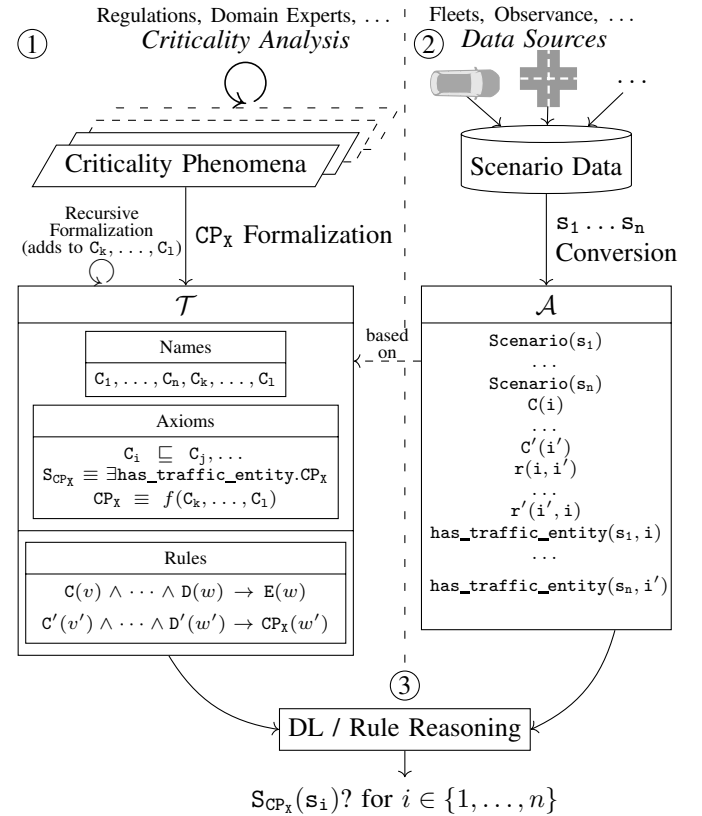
Regulations, Domain Experts, . . .
*Criticality Analysis*

Fleets, Observance, . . .
*Data Sources*

①

②

Criticality Phenomena

Scenario Data

Recursive Formalization (adds to $\mathtt{C_k}, \ldots, \mathtt{C_l}$)

$\mathtt{CP_X}$ Formalization

$\mathtt{s_1} \ldots \mathtt{s_n}$ Conversion

$\mathcal{T}$

$\mathcal{A}$

based on

Names

$\mathtt{C_1}, \ldots, \mathtt{C_n}, \mathtt{C_k}, \ldots, \mathtt{C_l}$

Axioms

$\mathtt{C_i} \sqsubseteq \mathtt{C_j}, \ldots$

$\mathtt{S_{CP_X}} \equiv \exists\mathtt{has\_traffic\_entity.CP_X}$

$\mathtt{CP_X} \equiv f(\mathtt{C_k}, \ldots, \mathtt{C_l})$

Rules

$\mathtt{C}(v) \wedge \cdots \wedge \mathtt{D}(w) \rightarrow \mathtt{E}(w)$

$\mathtt{C'}(v') \wedge \cdots \wedge \mathtt{D'}(w') \rightarrow \mathtt{CP_X}(w')$

$\mathtt{Scenario(s_1)}$
. . .
$\mathtt{Scenario(s_n)}$
$\mathtt{C(i)}$
. . .
$\mathtt{C'(i')}$
$\mathtt{r(i, i')}$
. . .
$\mathtt{r'(i', i)}$
$\mathtt{has\_traffic\_entity(s_1, i)}$
. . .
$\mathtt{has\_traffic\_entity(s_n, i')}$

③

DL / Rule Reasoning

$\mathtt{S_{CP_X}}(\mathtt{s_i})$? for $i \in \{1, \ldots, n\}$